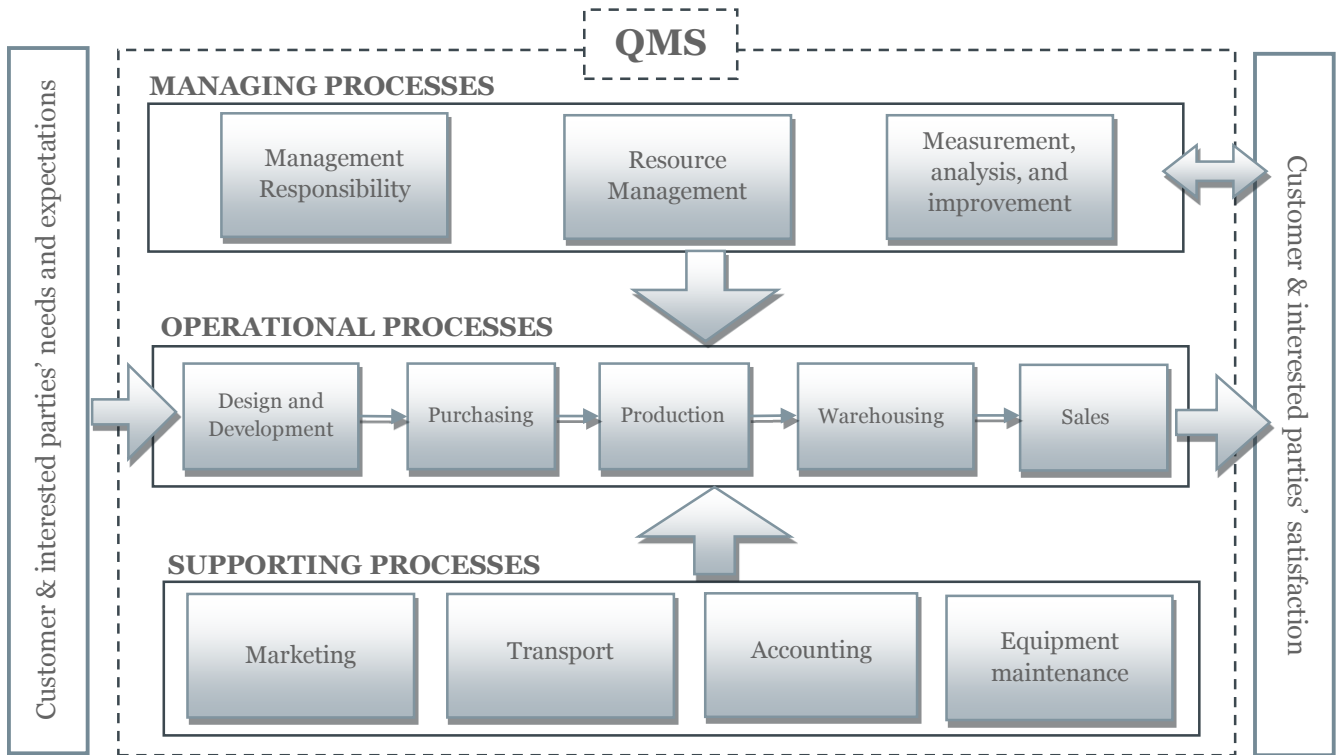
Customer & interested parties' needs and expectations

QMS

MANAGING PROCESSES

Management Responsibility

Resource Management

Measurement, analysis, and improvement

OPERATIONAL PROCESSES

Design and Development

Purchasing

Production

Warehousing

Sales

SUPPORTING PROCESSES

Marketing

Transport

Accounting

Equipment maintenance

Customer & interested parties' satisfaction